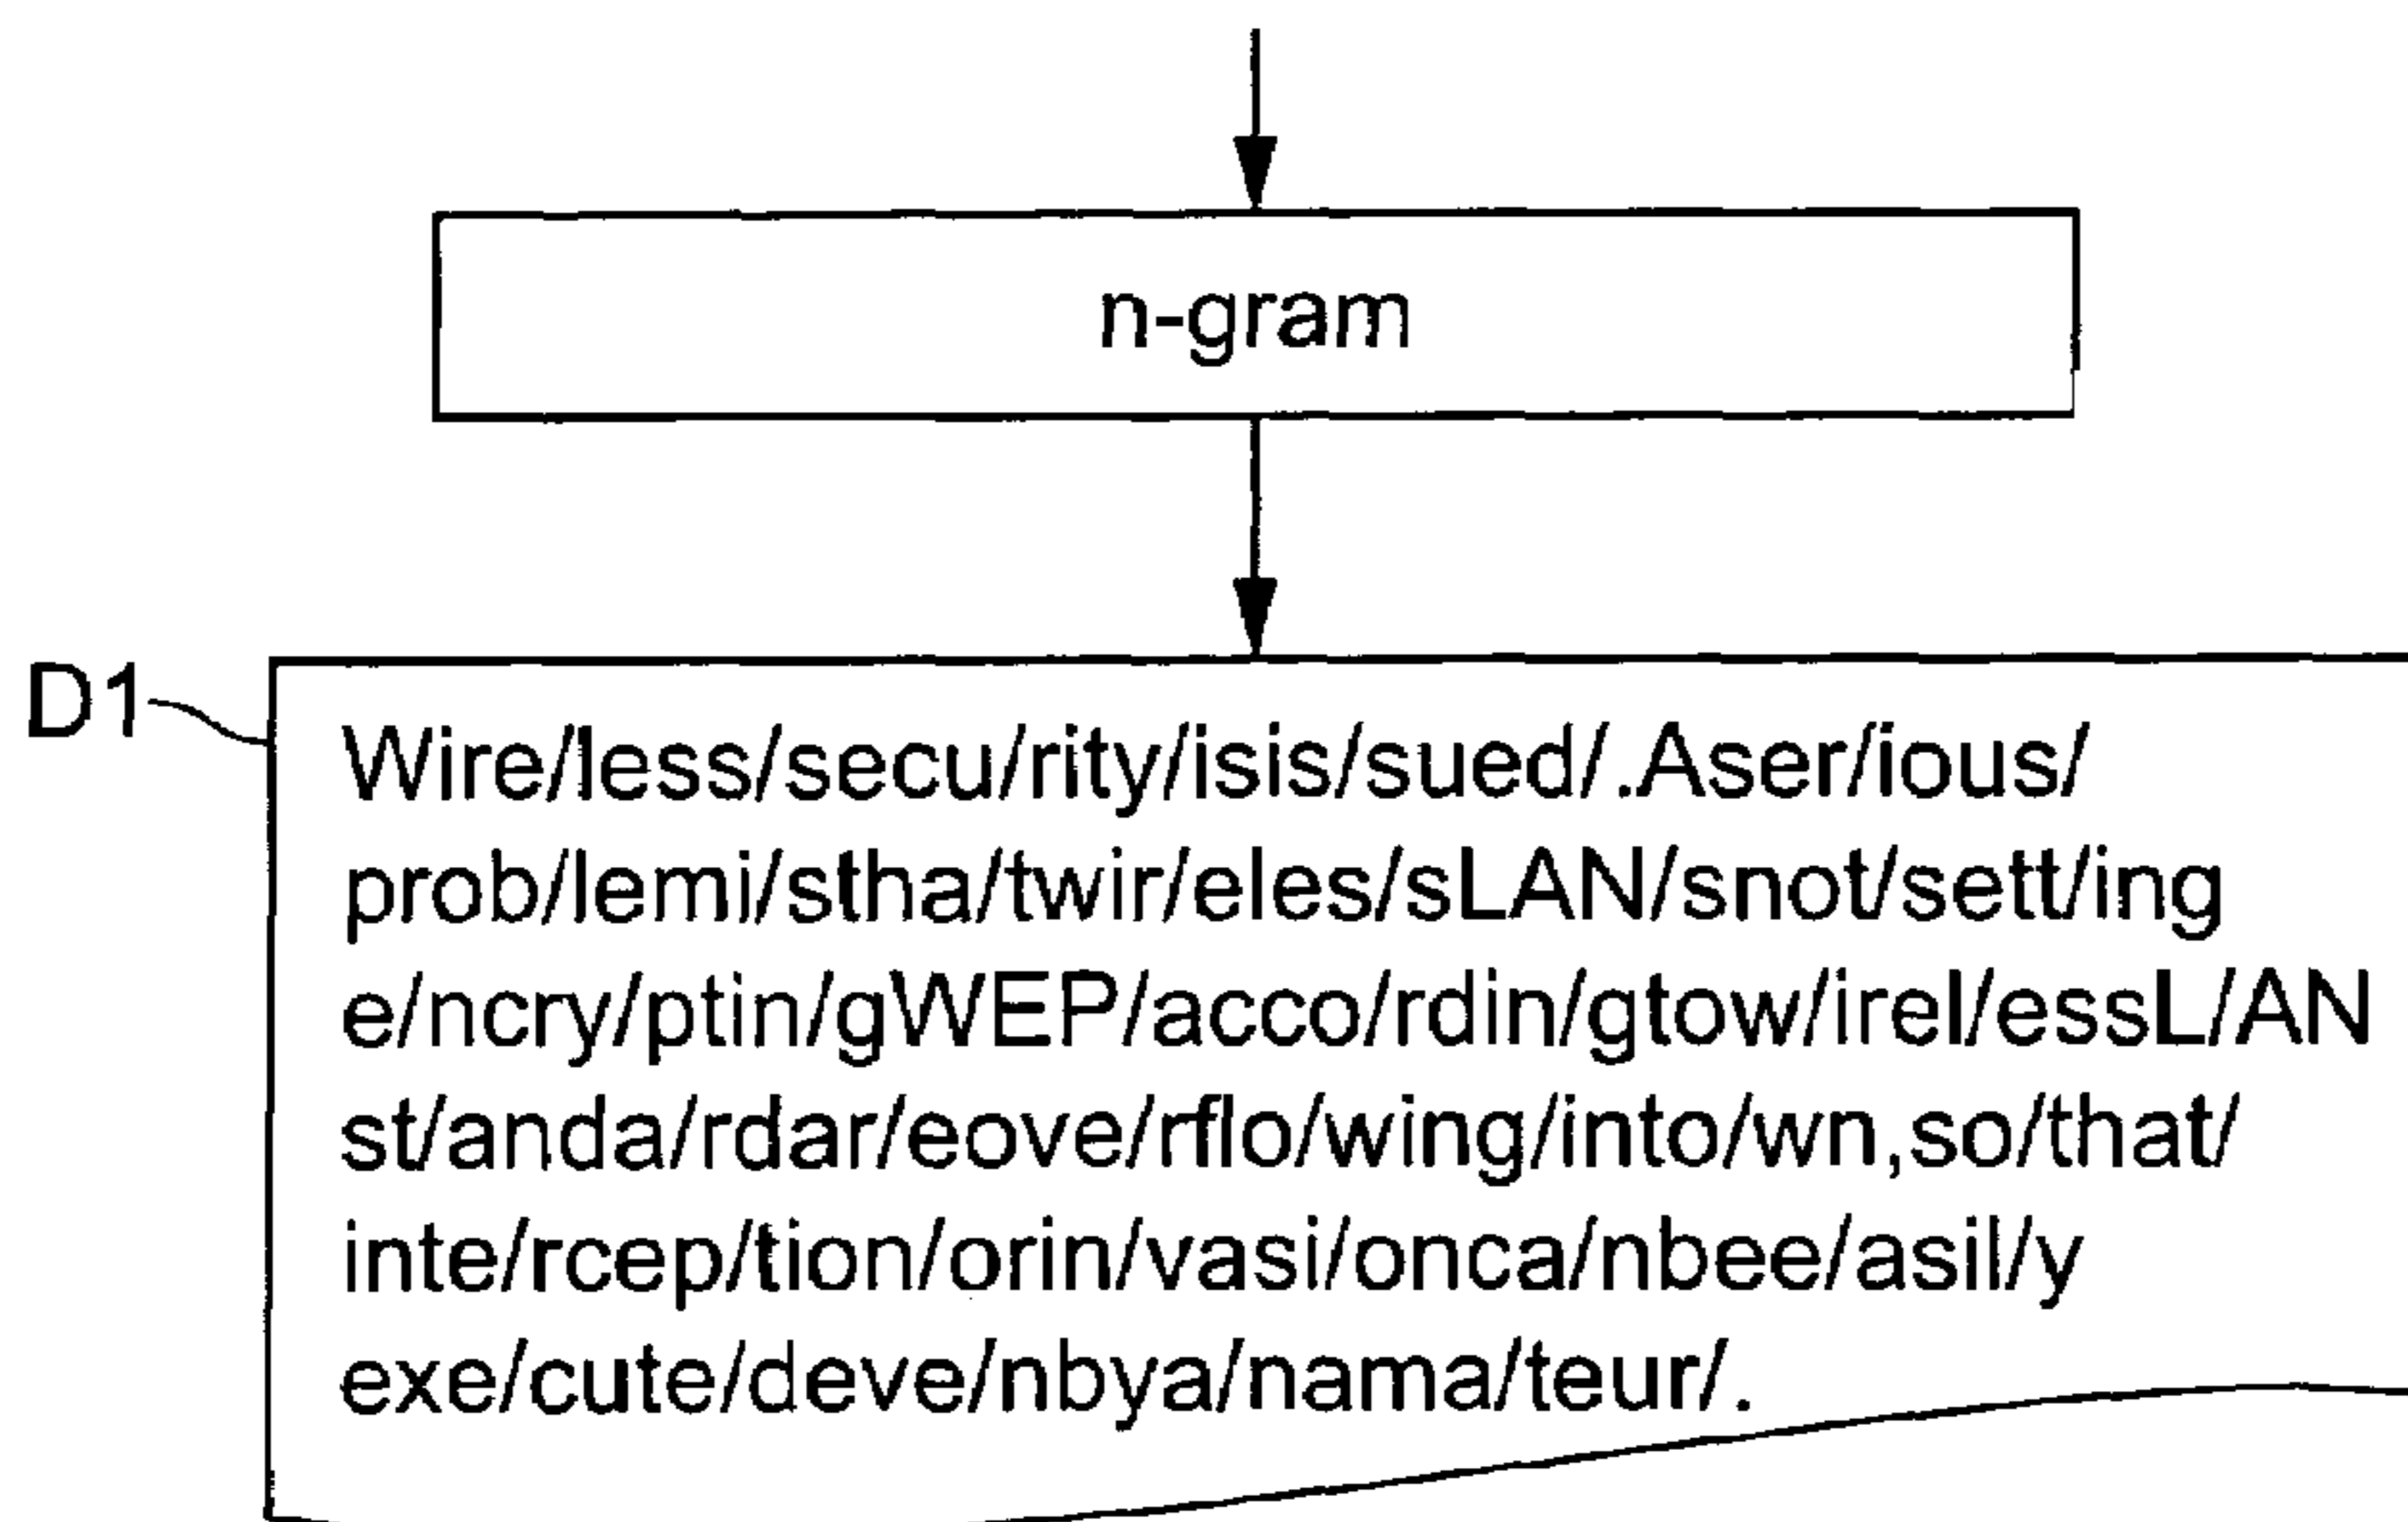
n-gram

D1

Wire/less/secu/rity/isis/sued/.Aser/ious/
prob/lemi/stha/twir/eles/sLAN/snot/sett/ing
e/ncry/ptin/gWEP/acco/rdin/gtow/irel/essL/AN
st/anda/rdar/eove/rflo/wing/into/wn,so/that/
inte/rcep/tion/orin/vasi/onca/nbee/asil/y
exe/cute/deve/nbya/nama/teur/.